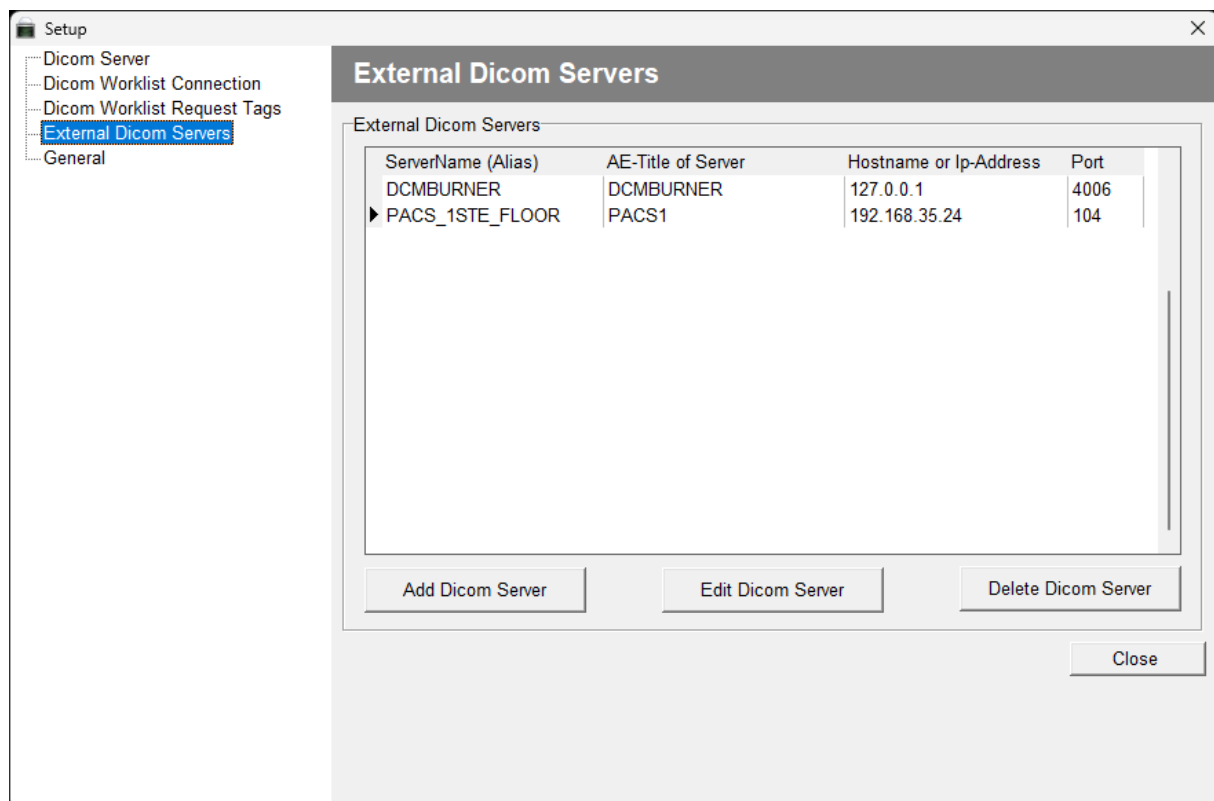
Setup

Dicom Server
Dicom Worklist Connection
Dicom Worklist Request Tags
External Dicom Servers
General

External Dicom Servers

External Dicom Servers

| ServerName (Alias) | AE-Title of Server | Hostname or Ip-Address | Port |
|---|---|---|---|
| DCMBURNER | DCMBURNER | 127.0.0.1 | 4006 |
| PACS_1STE_FLOOR | PACS1 | 192.168.35.24 | 104 |

Add Dicom Server
Edit Dicom Server
Delete Dicom Server

Close